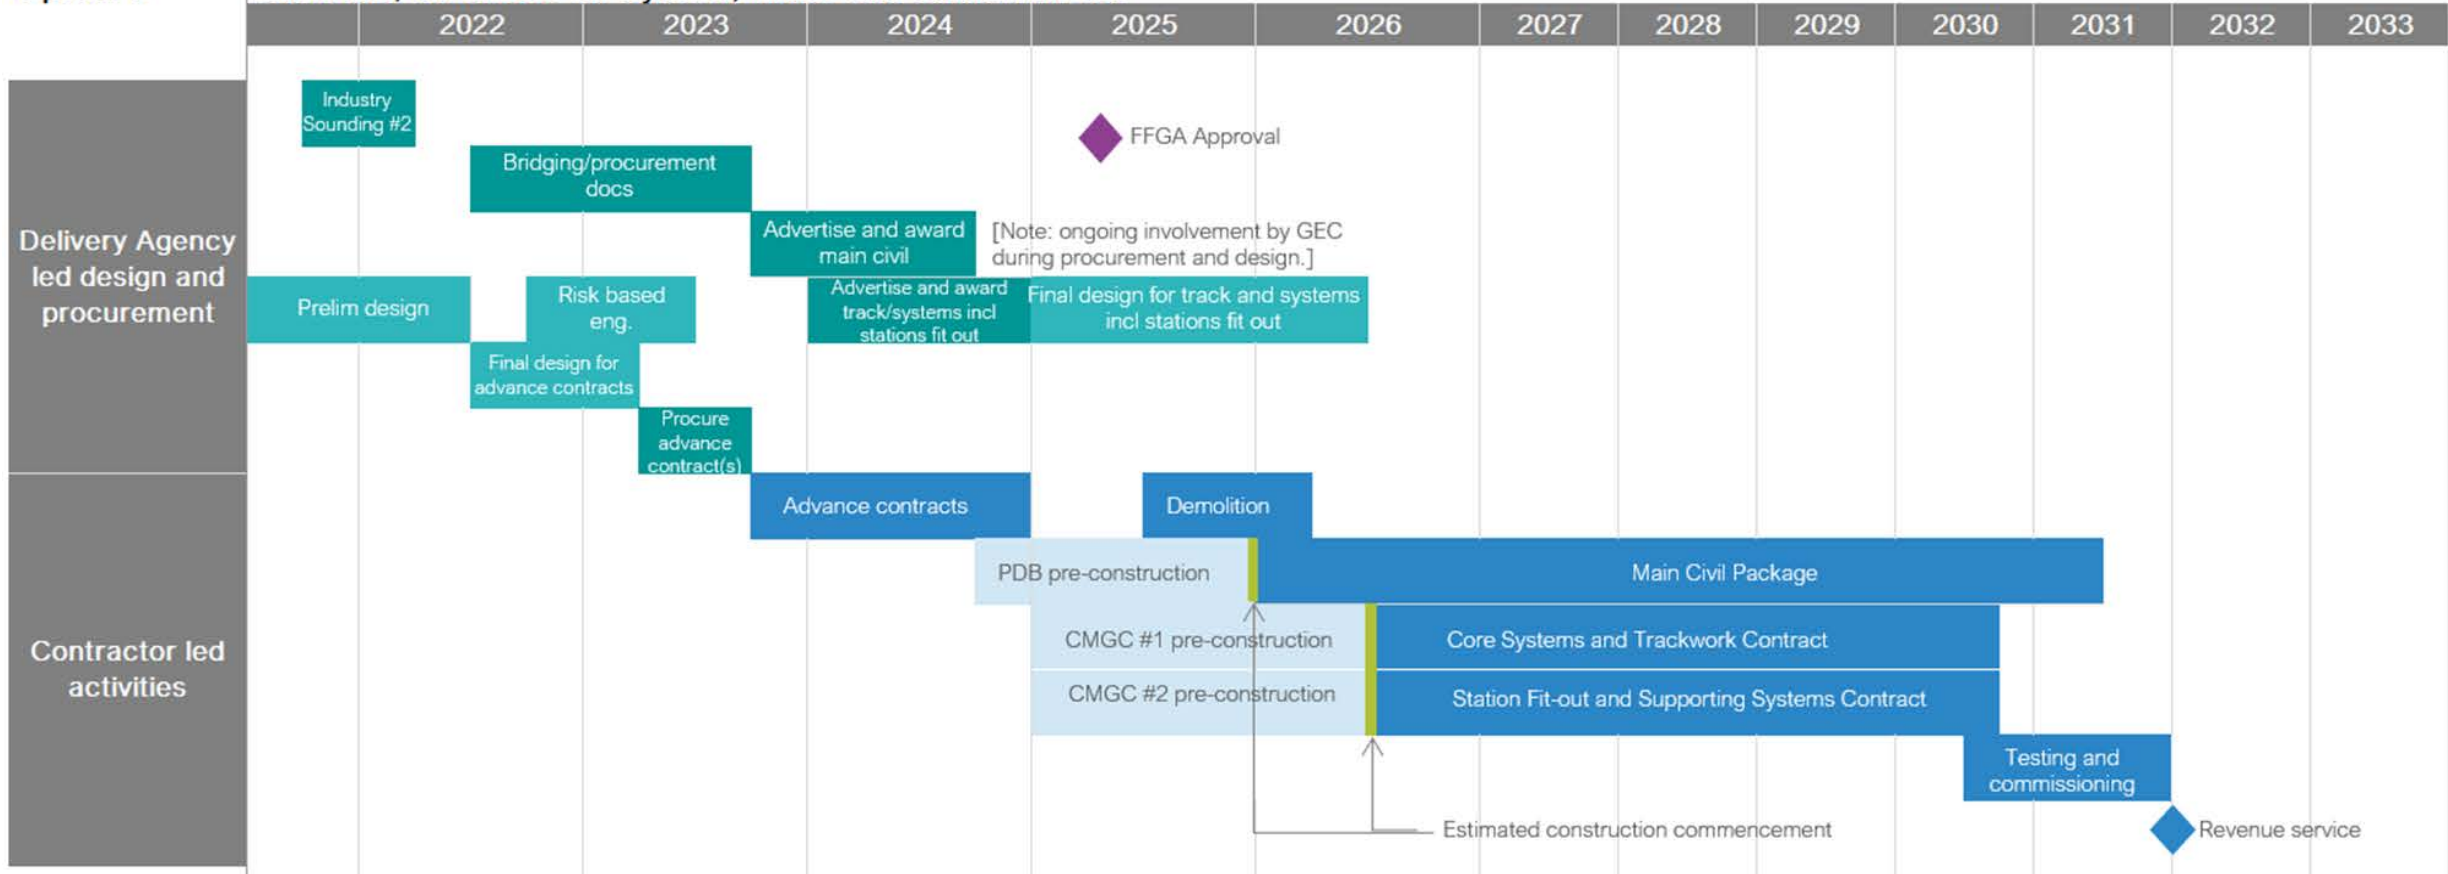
| 2022 | 2023 | 2024 | 2025 | 2026 | 2027 | 2028 | 2029 | 2030 | 2031 | 2032 | 2033 |
|---|---|---|---|---|---|---|---|---|---|---|---|

Delivery Agency led design and procurement

Industry Sounding #2

FFGA Approval

Bridging/procurement docs

Advertise and award main civil

[Note: ongoing involvement by GEC during procurement and design.]

Prelim design

Risk based eng.

Advertise and award track/systems incl stations fit out

Final design for track and systems incl stations fit out

Final design for advance contracts

Procure advance contract(s)

Contractor led activities

Advance contracts

Demolition

PDB pre-construction

Main Civil Package

CMGC #1 pre-construction

Core Systems and Trackwork Contract

CMGC #2 pre-construction

Station Fit-out and Supporting Systems Contract

Testing and commissioning

Estimated construction commencement

Revenue service